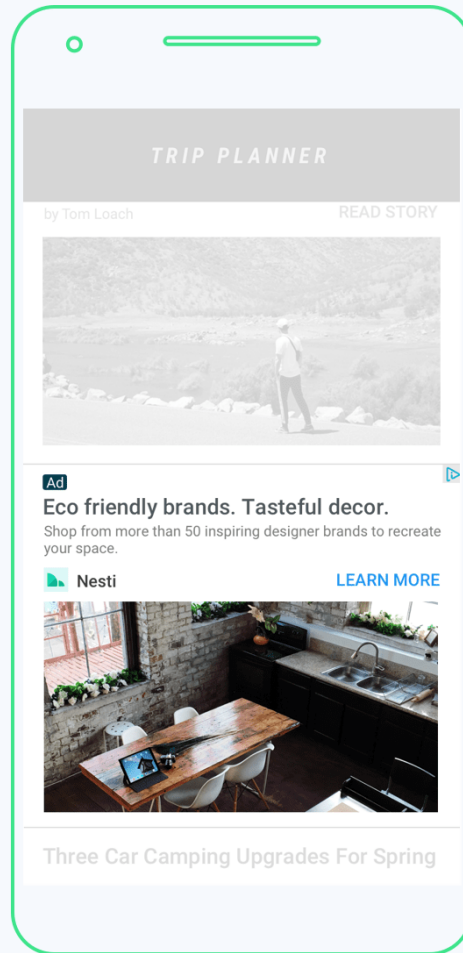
TRIP PLANNER

by Tom Loach

READ STORY

Ad

Eco friendly brands. Tasteful decor.

Shop from more than 50 inspiring designer brands to recreate your space.

Nesti

LEARN MORE

Three Car Camping Upgrades For Spring